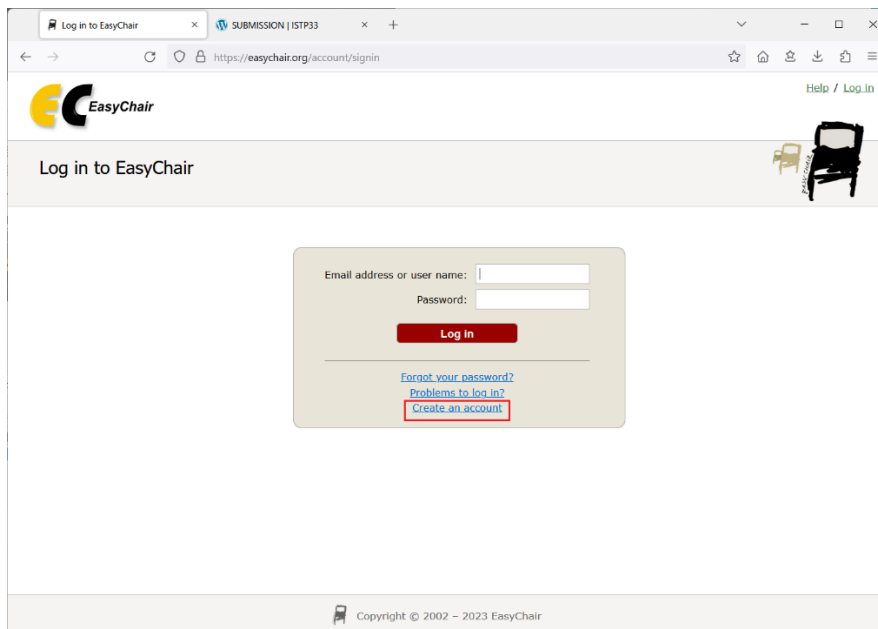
Log in to EasyChair ×
SUBMISSION | ISTP33 ×
+

https://easychair.org/account/signin

EasyChair

Help / Log in

Log in to EasyChair

Email address or user name:
Password:
Log in

Forgot your password?
Problems to log in?
Create an account

Copyright © 2002 – 2023 EasyChair